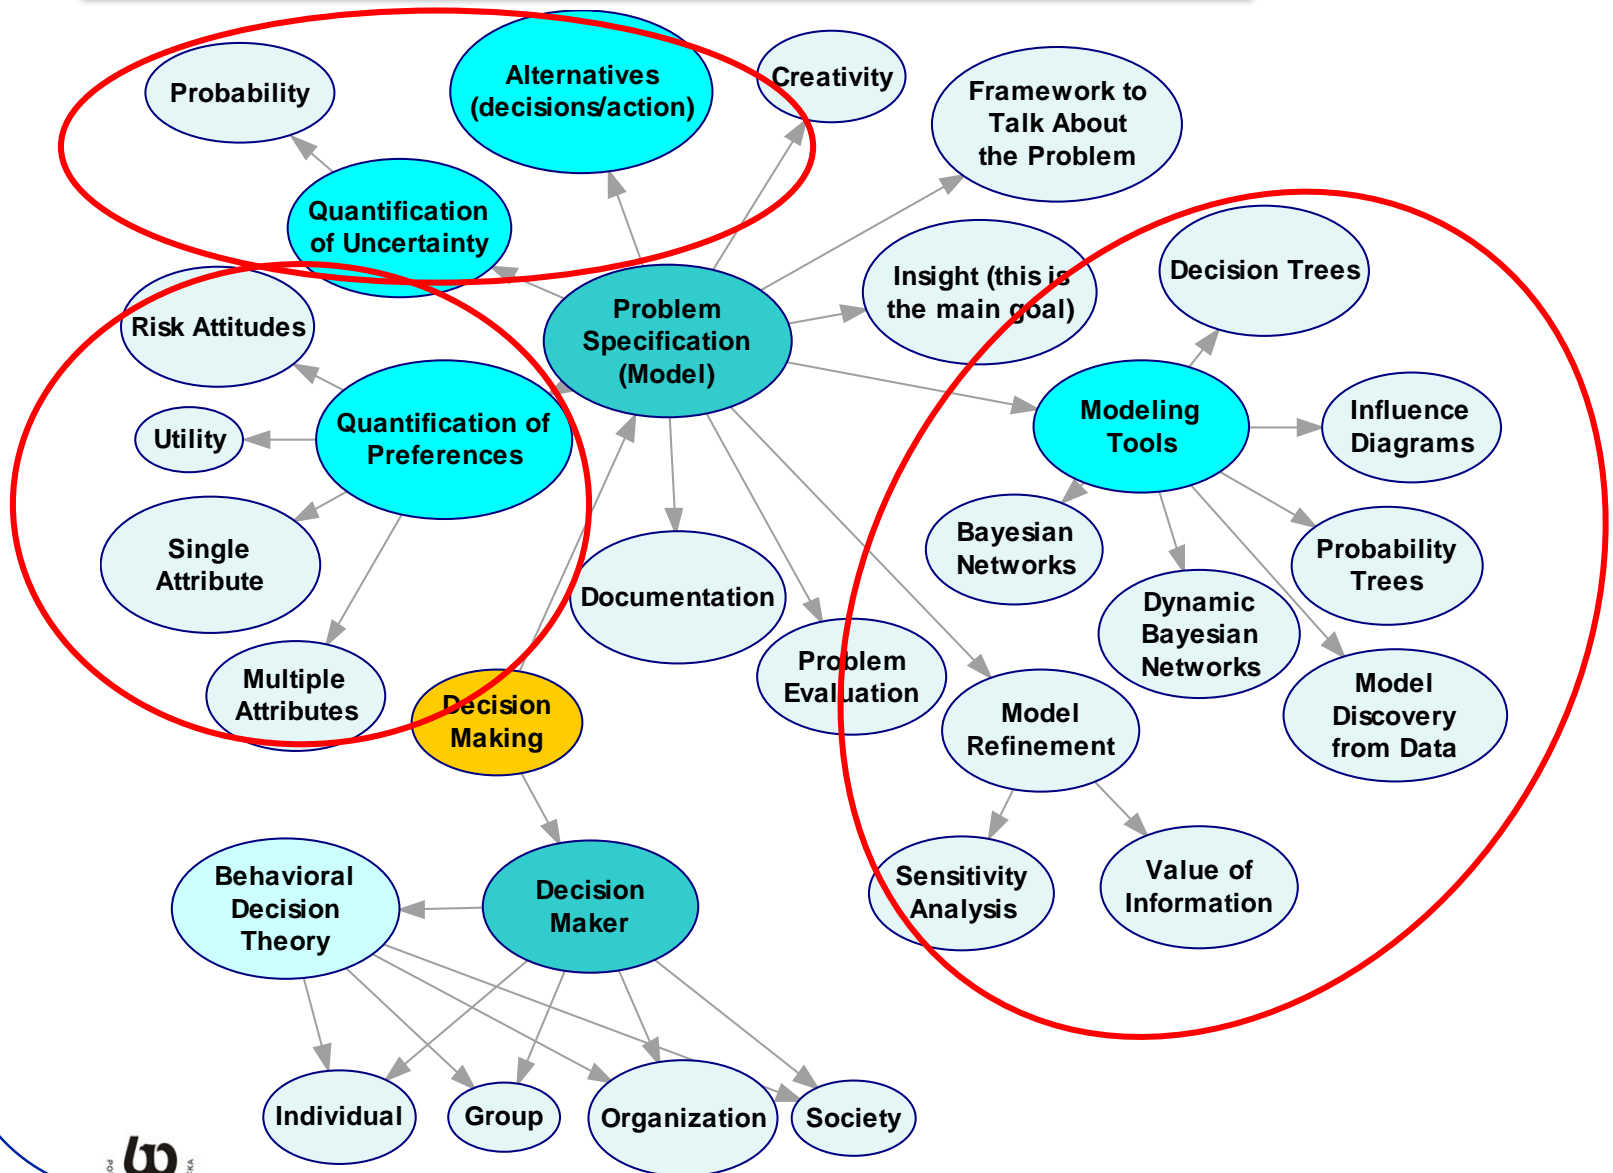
Probability
Alternatives (decisions/action)
Creativity
Framework to Talk About the Problem
Quantification of Uncertainty
Insight (this is the main goal)
Decision Trees
Risk Attitudes
Problem Specification (Model)
Modeling Tools
Influence Diagrams
Utility
Quantification of Preferences
Bayesian Networks
Probability Trees
Single Attribute
Documentation
Dynamic Bayesian Networks
Problem Evaluation
Model Discovery from Data
Multiple Attributes
Decision Making
Model Refinement
Behavioral Decision Theory
Decision Maker
Sensitivity Analysis
Value of Information
Individual
Group
Organization
Society